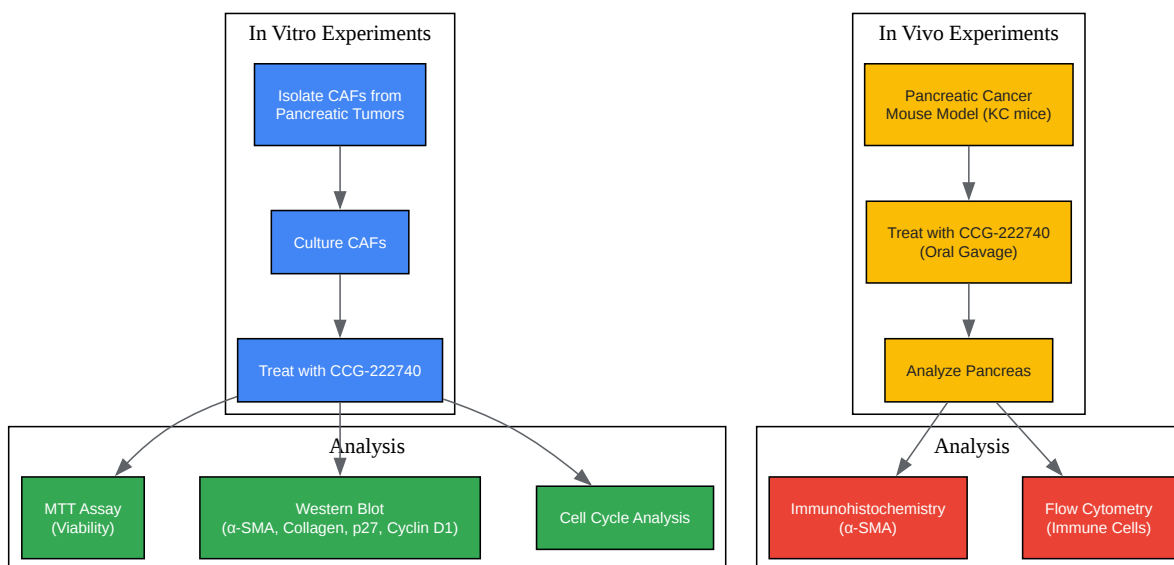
In Vitro Experiments

Isolate CAFs from Pancreatic Tumors

Culture CAFs

Treat with CCG-222740

In Vivo Experiments

Pancreatic Cancer Mouse Model (KC mice)

Treat with CCG-222740 (Oral Gavage)

Analyze Pancreas

Analysis

MTT Assay (Viability)

Western Blot (α-SMA, Collagen, p27, Cyclin D1)

Cell Cycle Analysis

Analysis

Immunohistochemistry (α-SMA)

Flow Cytometry (Immune Cells)